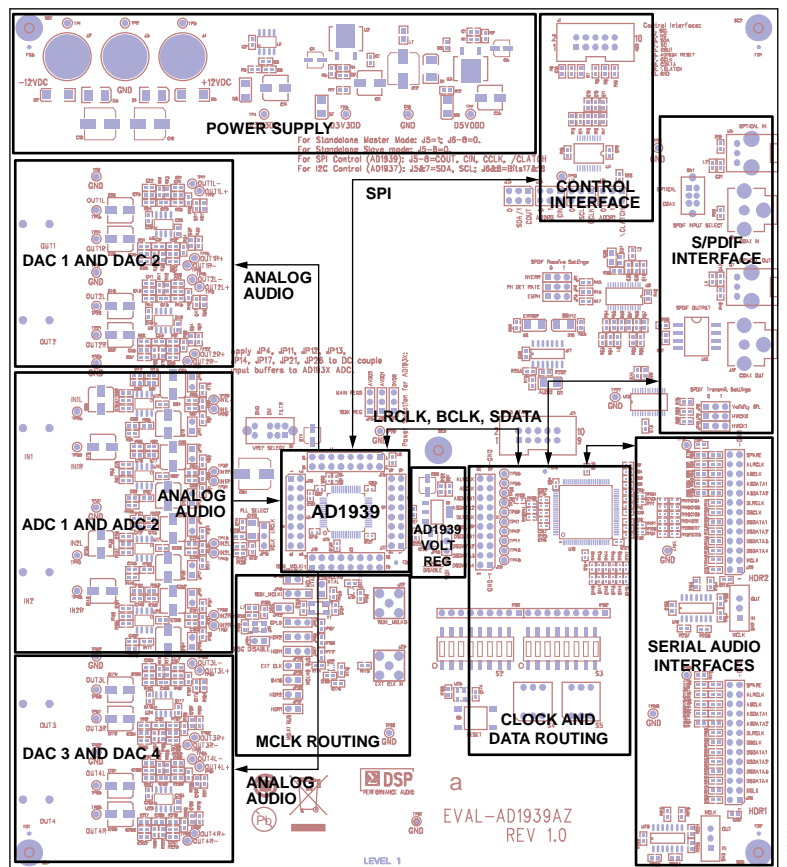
POWER SUPPLY

-12VDC

GND

+12VDC

D3V3DD

GND

D5V0DD

For Standalone Master Mode: J5=1; J6=0.
For Standalone Slave mode: J5=J6=0.
For SPI Control (AD1939): J5=6=COUT, CIN, CCLK, /CLATCH
For I2C Control (AD1939): J5=7=SDA, SCL; J6=8=BITS7&8

CONTROL INTERFACE

S/PDIF INTERFACE

SPI

DAC 1 AND DAC 2

ANALOG AUDIO

ADC 1 AND ADC 2

ANALOG AUDIO

LRCLK, BCLK, SDATA

AD1939

AD1939 VOLT REG

DAC 3 AND DAC 4

MCLK ROUTING

ANALOG AUDIO

CLOCK AND DATA ROUTING

SERIAL AUDIO INTERFACES

HDR2

HDR1

DSP

EVAL-AD1939AZ
REV 1.0

LEVEL 1